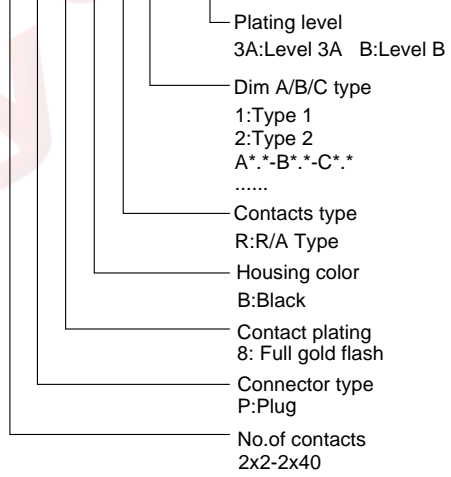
Plating level
3A:Level 3A B:Level B

Dim A/B/C type
1:Type 1
2:Type 2
A*.*-B*.*-C*.*
......

Contacts type
R:R/A Type

Housing color
B:Black

Contact plating
8: Full gold flash

Connector type
P:Plug

No.of contacts
2x2-2x40